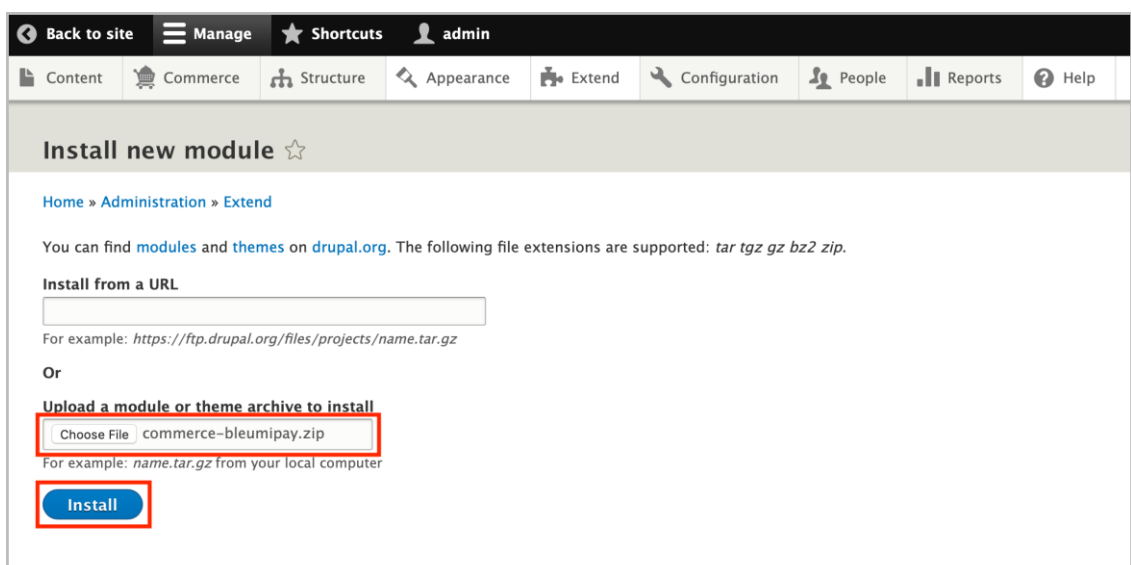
Back to site Manage Shortcuts admin

Content Commerce Structure Appearance Extend Configuration People Reports Help

Install new module ☆

Home » Administration » Extend

You can find modules and themes on drupal.org. The following file extensions are supported: *tar tgz gz bz2 zip*.

Install from a URL

For example: *https://ftp.drupal.org/files/projects/name.tar.gz*

Or

Upload a module or theme archive to install

Choose File commerce-bleumipay.zip

For example: *name.tar.gz* from your local computer

Install